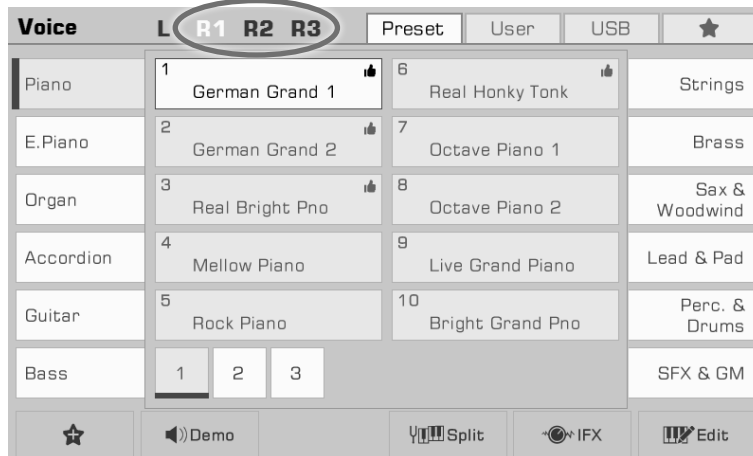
Voice L R1 R2 R3 Preset User USB

Piano
E.Piano
Organ
Accordion
Guitar
Bass

1 German Grand 1
2 German Grand 2
3 Real Bright Pno
4 Mellow Piano
5 Rock Piano
6 Real Honky Tonk
7 Octave Piano 1
8 Octave Piano 2
9 Live Grand Piano
10 Bright Grand Pno

1 2 3

Strings
Brass
Sax & Woodwind
Lead & Pad
Perc. & Drums
SFX & GM

Demo Split IFX Edit